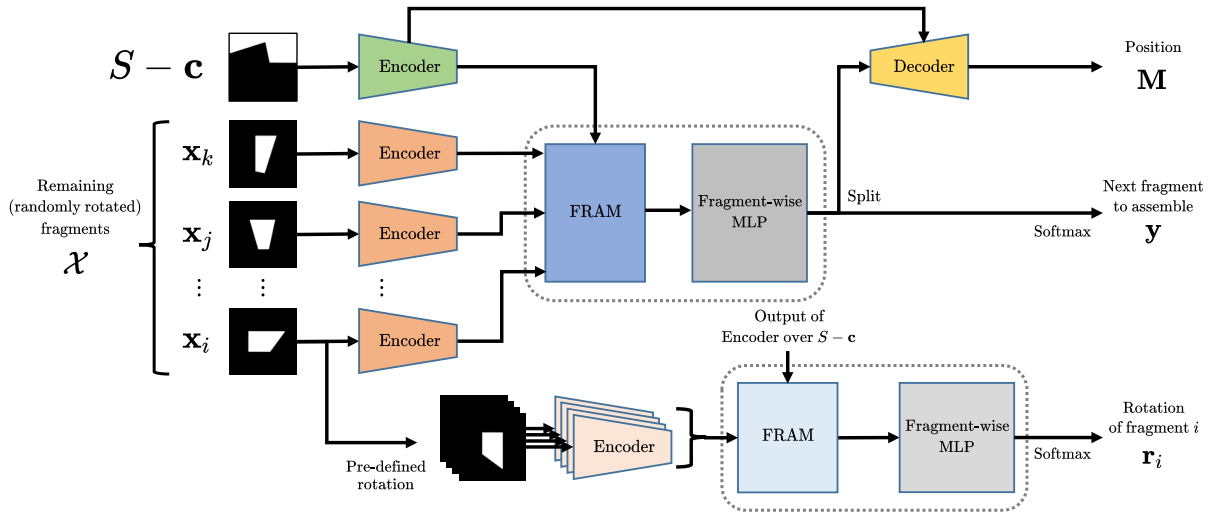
$S - \mathbf{c}$

Encoder

Decoder

Position
$\mathbf{M}$

Remaining (randomly rotated) fragments
$\mathcal{X}$

$\mathbf{x}_k$

Encoder

$\mathbf{x}_j$

Encoder

$\vdots$ $\vdots$ $\vdots$

$\mathbf{x}_i$

Encoder

FRAM

Fragment-wise MLP

Split

Next fragment to assemble
Softmax
$\mathbf{y}$

Output of Encoder over $S - \mathbf{c}$

Pre-defined rotation

Encoder

FRAM

Fragment-wise MLP

Softmax

Rotation of fragment $i$
$\mathbf{r}_i$